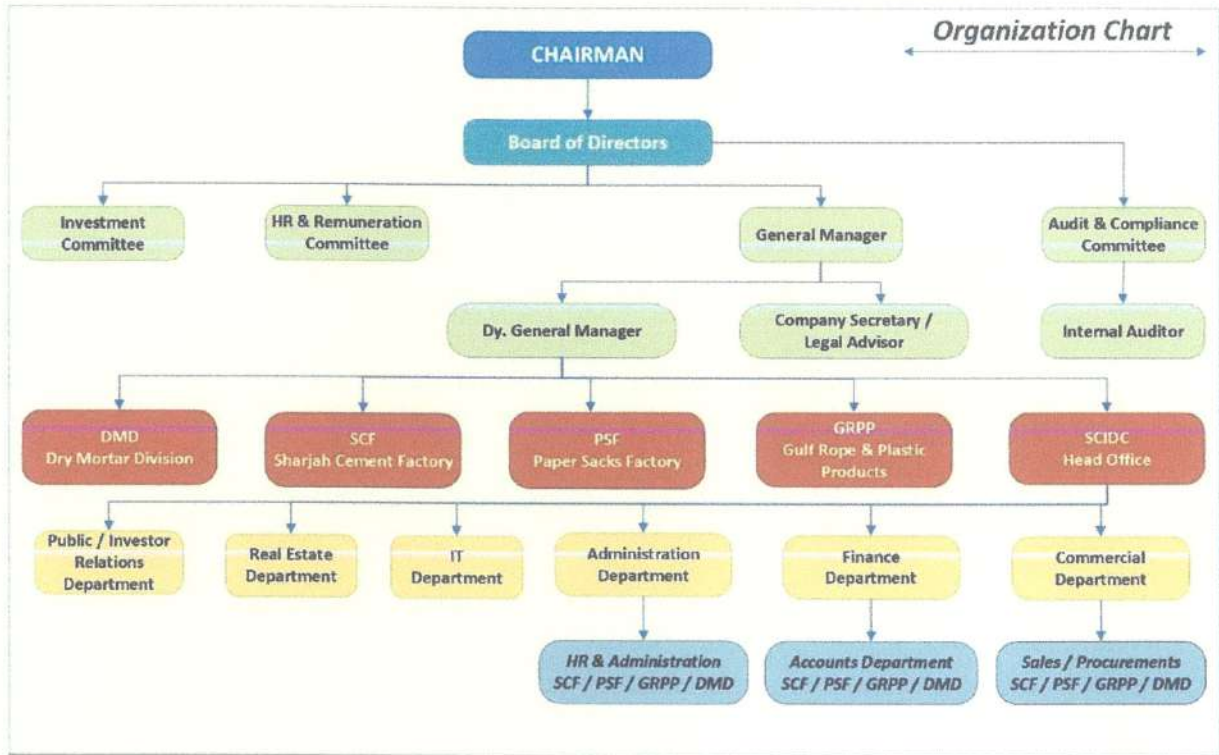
Organization Chart

CHAIRMAN

Board of Directors

Investment Committee

HR & Remuneration Committee

General Manager

Audit & Compliance Committee

Dy. General Manager

Company Secretary / Legal Advisor

Internal Auditor

DMD
Dry Mortar Division

SCF
Sharjah Cement Factory

PSF
Paper Sacks Factory

GRPP
Gulf Rope & Plastic Products

SCIDC
Head Office

Public / Investor Relations Department

Real Estate Department

IT Department

Administration Department

Finance Department

Commercial Department

HR & Administration
SCF / PSF / GRPP / DMD

Accounts Department
SCF / PSF / GRPP / DMD

Sales / Procurements
SCF / PSF / GRPP / DMD